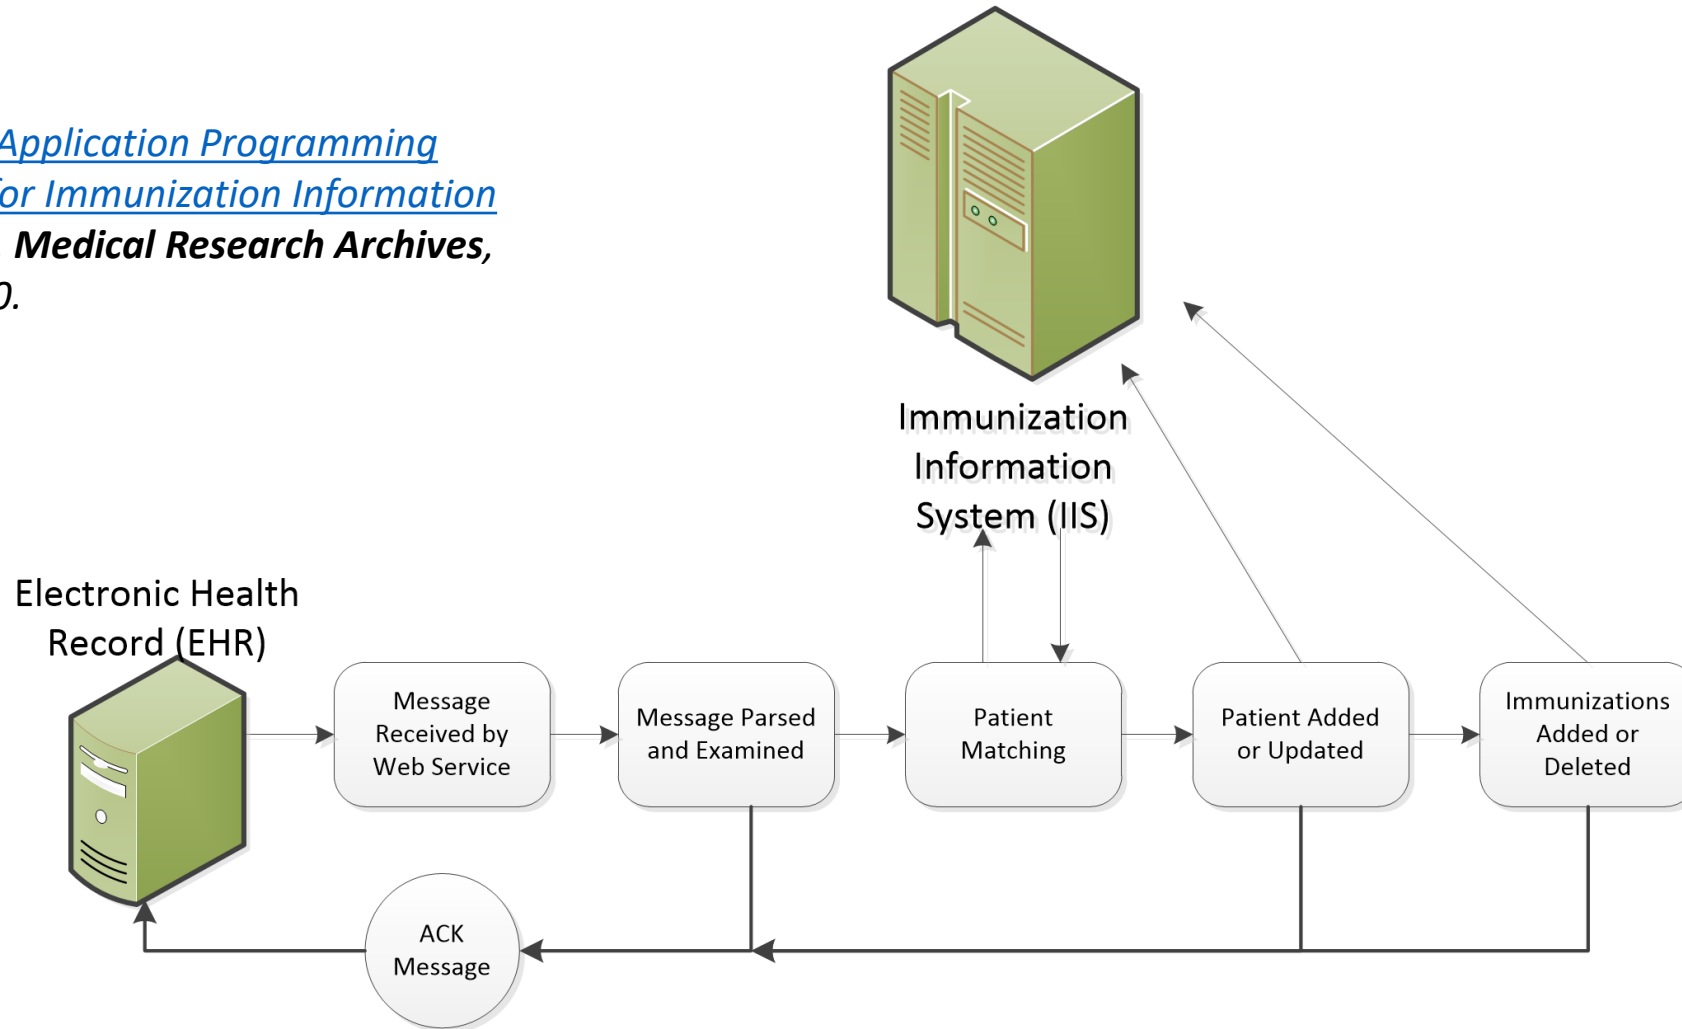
Application Programming
or Immunization Information
Medical Research Archives,
0.

Immunization Information System (IIS)

Electronic Health Record (EHR)

Message Received by Web Service

Message Parsed and Examined

Patient Matching

Patient Added or Updated

Immunizations Added or Deleted

ACK Message